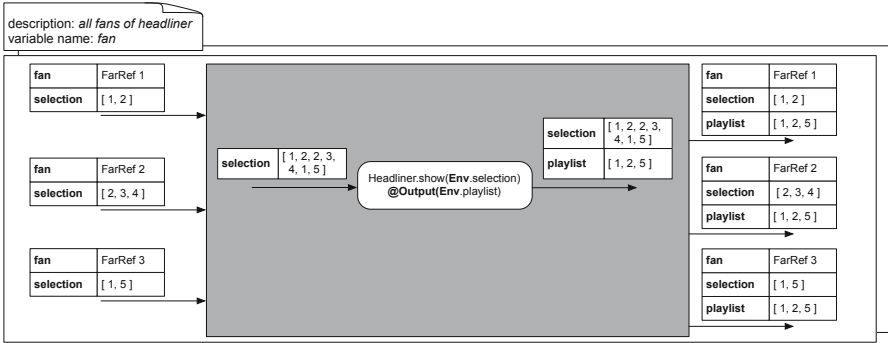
description: *all fans of headliner*
variable name: *fan*

| fan | FarRef 1 |
|---|---|
| selection | [ 1, 2 ] |

| fan | FarRef 2 |
|---|---|
| selection | [ 2, 3, 4 ] |

| fan | FarRef 3 |
|---|---|
| selection | [ 1, 5 ] |

| selection | [ 1, 2, 2, 3, 4, 1, 5 ] |
|---|---|

Headliner.show(**Env**.selection)
**@Output(Env**.playlist)

| selection | [ 1, 2, 2, 3, 4, 1, 5 ] |
|---|---|
| playlist | [ 1, 2, 5 ] |

| fan | FarRef 1 |
|---|---|
| selection | [ 1, 2 ] |
| playlist | [ 1, 2, 5 ] |

| fan | FarRef 2 |
|---|---|
| selection | [ 2, 3, 4 ] |
| playlist | [ 1, 2, 5 ] |

| fan | FarRef 3 |
|---|---|
| selection | [ 1, 5 ] |
| playlist | [ 1, 2, 5 ] |